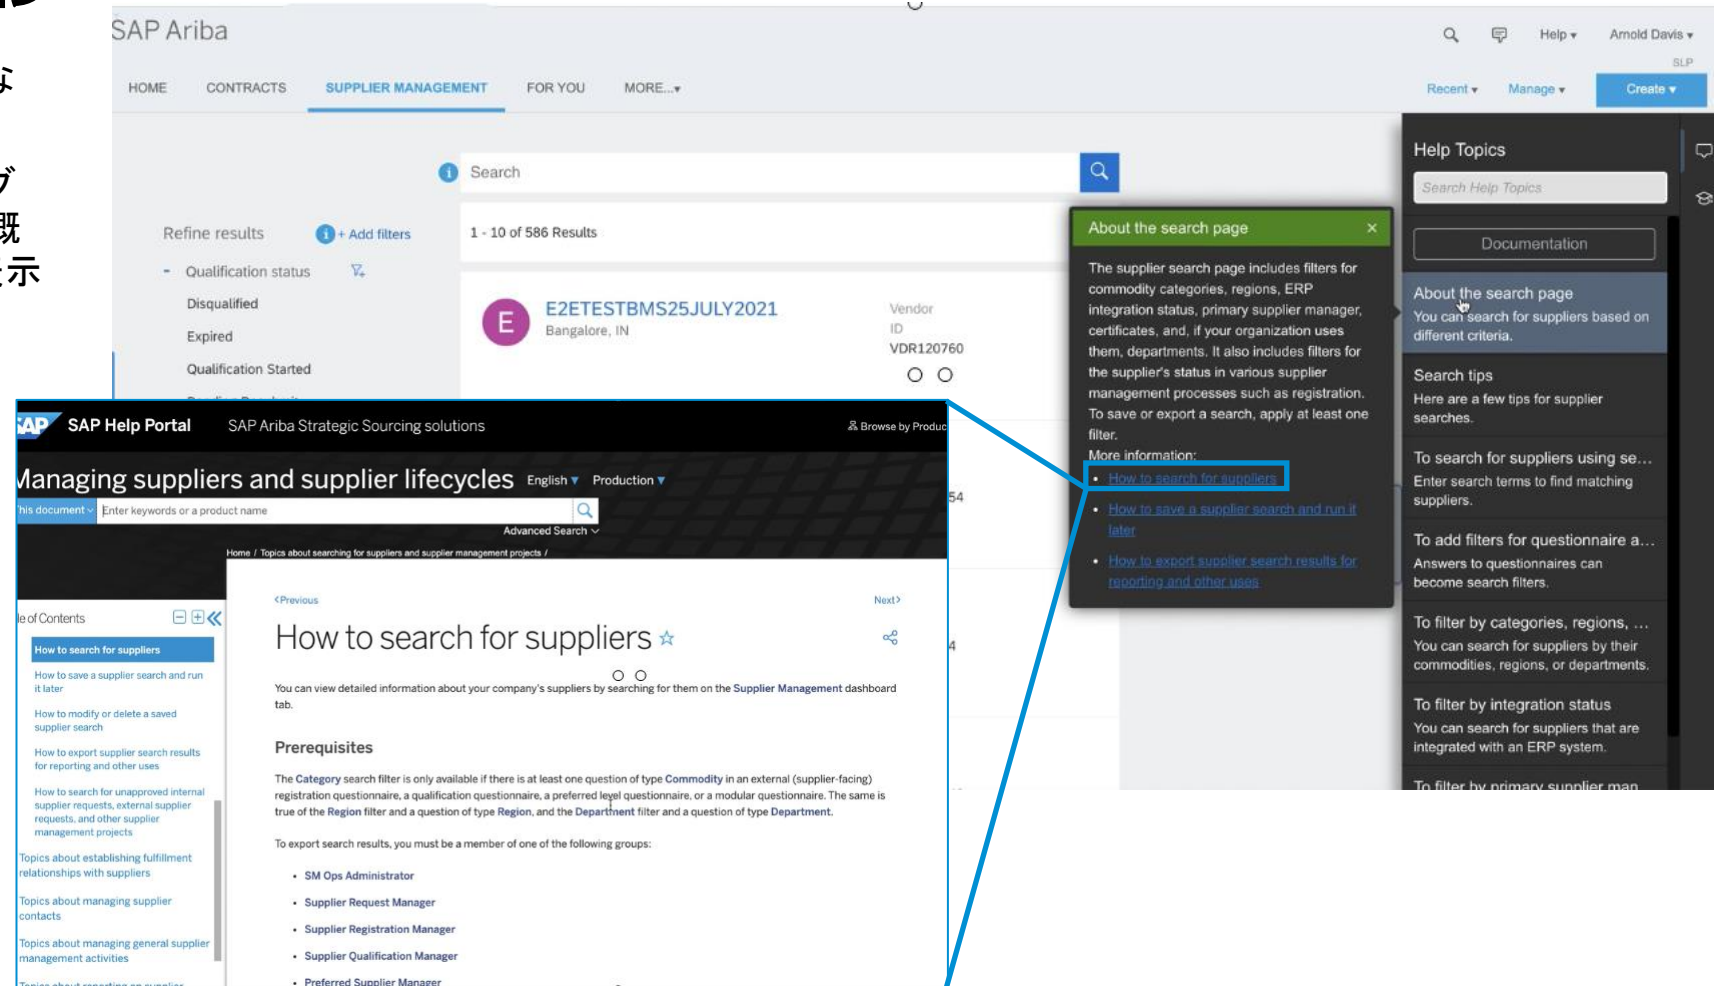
な
ブ
既
示

SAP Ariba

Help ▾ Arnold Davis ▾
SLP

HOME CONTRACTS SUPPLIER MANAGEMENT FOR YOU MORE... ▾

Recent ▾ Manage ▾ Create ▾

Search

Refine results + Add filters

- Qualification status
Disqualified
Expired
Qualification Started

1 - 10 of 586 Results

E E2ETESTBMS25JULY2021
Bangalore, IN

Vendor ID
VDR120760

54

4

About the search page ×

The supplier search page includes filters for commodity categories, regions, ERP integration status, primary supplier manager, certificates, and, if your organization uses them, departments. It also includes filters for the supplier's status in various supplier management processes such as registration. To save or export a search, apply at least one filter.
More information:
• How to search for suppliers
• How to save a supplier search and run it later
• How to export supplier search results for reporting and other uses

Help Topics
Search Help Topics
Documentation

About the search page
You can search for suppliers based on different criteria.

Search tips
Here are a few tips for supplier searches.

To search for suppliers using se...
Enter search terms to find matching suppliers.

To add filters for questionnaire a...
Answers to questionnaires can become search filters.

To filter by categories, regions, ...
You can search for suppliers by their commodities, regions, or departments.

To filter by integration status
You can search for suppliers that are integrated with an ERP system.

To filter by primary supplier man

SAP SAP Help Portal SAP Ariba Strategic Sourcing solutions Browse by Produc

Managing suppliers and supplier lifecycles English ▾ Production ▾

This document ▾ Enter keywords or a product name
Advanced Search ▾

Home / Topics about searching for suppliers and supplier management projects /

Table of Contents

How to search for suppliers
How to save a supplier search and run it later
How to modify or delete a saved supplier search
How to export supplier search results for reporting and other uses
How to search for unapproved internal supplier requests, external supplier requests, and other supplier management projects
Topics about establishing fulfillment relationships with suppliers
Topics about managing supplier contacts
Topics about managing general supplier management activities

‹Previous Next›

How to search for suppliers ☆

You can view detailed information about your company's suppliers by searching for them on the Supplier Management dashboard tab.

Prerequisites

The Category search filter is only available if there is at least one question of type Commodity in an external (supplier-facing) registration questionnaire, a qualification questionnaire, a preferred level questionnaire, or a modular questionnaire. The same is true of the Region filter and a question of type Region, and the Department filter and a question of type Department.

To export search results, you must be a member of one of the following groups:

• SM Ops Administrator
• Supplier Request Manager
• Supplier Registration Manager
• Supplier Qualification Manager
• Preferred Supplier Manager